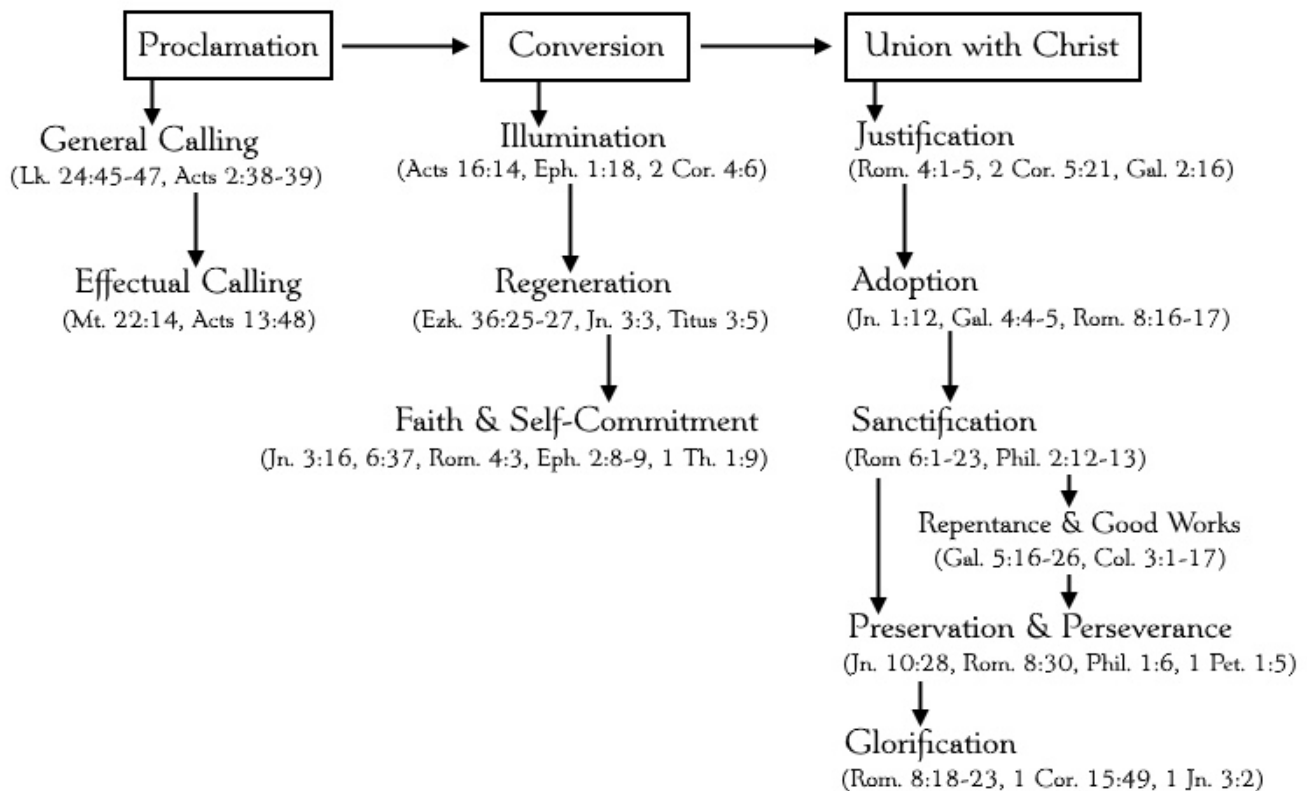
Proclamation

General Calling
(Lk. 24:45-47, Acts 2:38-39)

Effectual Calling
(Mt. 22:14, Acts 13:48)

Conversion

Illumination
(Acts 16:14, Eph. 1:18, 2 Cor. 4:6)

Regeneration
(Ezk. 36:25-27, Jn. 3:3, Titus 3:5)

Faith & Self-Commitment
(Jn. 3:16, 6:37, Rom. 4:3, Eph. 2:8-9, 1 Th. 1:9)

Union with Christ

Justification
(Rom. 4:1-5, 2 Cor. 5:21, Gal. 2:16)

Adoption
(Jn. 1:12, Gal. 4:4-5, Rom. 8:16-17)

Sanctification
(Rom 6:1-23, Phil. 2:12-13)

Repentance & Good Works
(Gal. 5:16-26, Col. 3:1-17)

Preservation & Perseverance
(Jn. 10:28, Rom. 8:30, Phil. 1:6, 1 Pet. 1:5)

Glorification
(Rom. 8:18-23, 1 Cor. 15:49, 1 Jn. 3:2)